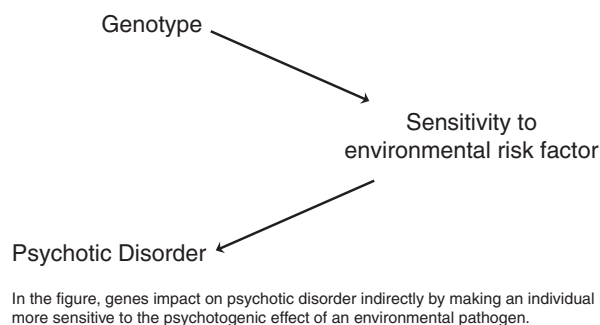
Genotype

Sensitivity to environmental risk factor

Psychotic Disorder

In the figure, genes impact on psychotic disorder indirectly by making an individual more sensitive to the psychotogenic effect of an environmental pathogen.